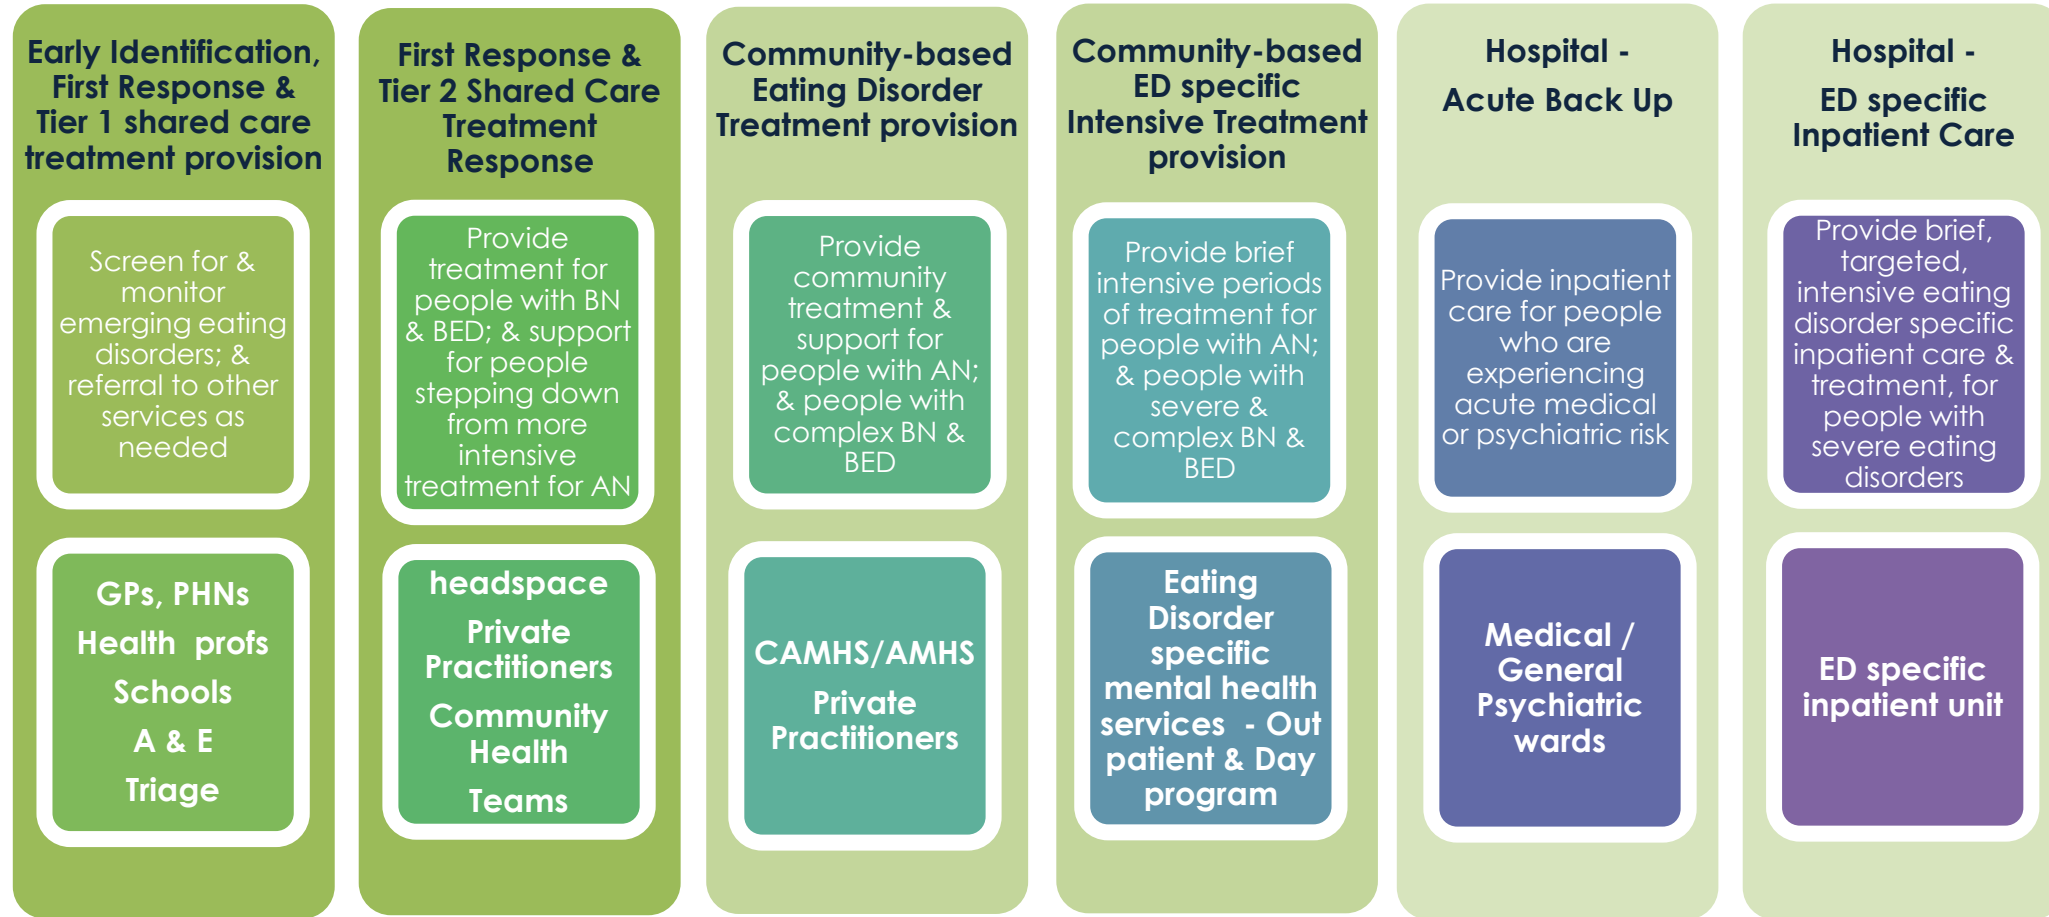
Early Identification, First Response & Tier 1 shared care treatment provision

Screen for & monitor emerging eating disorders; & referral to other services as needed

GPs, PHNs
Health profs
Schools
A & E
Triage

First Response & Tier 2 Shared Care Treatment Response

Provide treatment for people with BN & BED; & support for people stepping down from more intensive treatment for AN

headspace
Private Practitioners
Community Health Teams

Community-based Eating Disorder Treatment provision

Provide community treatment & support for people with AN; & people with complex BN & BED

CAMHS/AMHS
Private Practitioners

Community-based ED specific Intensive Treatment provision

Provide brief intensive periods of treatment for people with AN; & people with severe & complex BN & BED

Eating Disorder specific mental health services - Out patient & Day program

Hospital - Acute Back Up

Provide inpatient care for people who are experiencing acute medical or psychiatric risk

Medical / General Psychiatric wards

Hospital - ED specific Inpatient Care

Provide brief, targeted, intensive eating disorder specific inpatient care & treatment, for people with severe eating disorders

ED specific inpatient unit